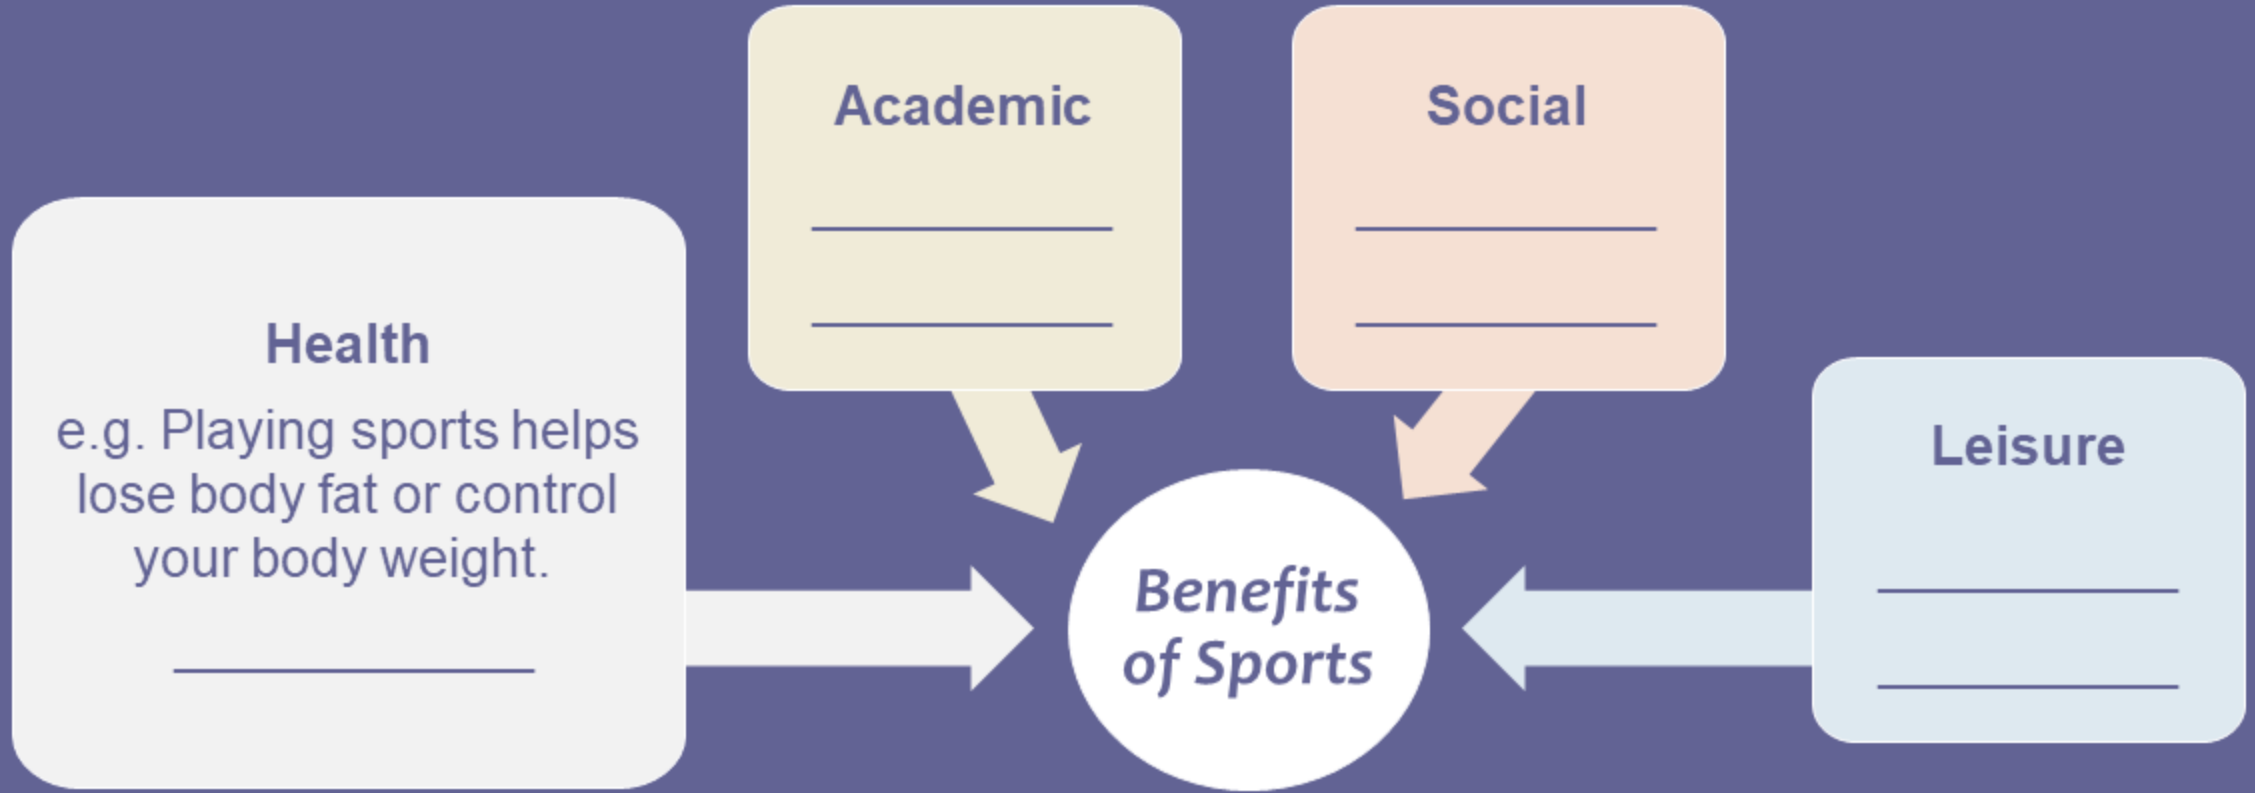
Academic

__________

__________

Social

__________

__________

Health

e.g. Playing sports helps lose body fat or control your body weight.

__________

Benefits of Sports

Leisure

__________

__________